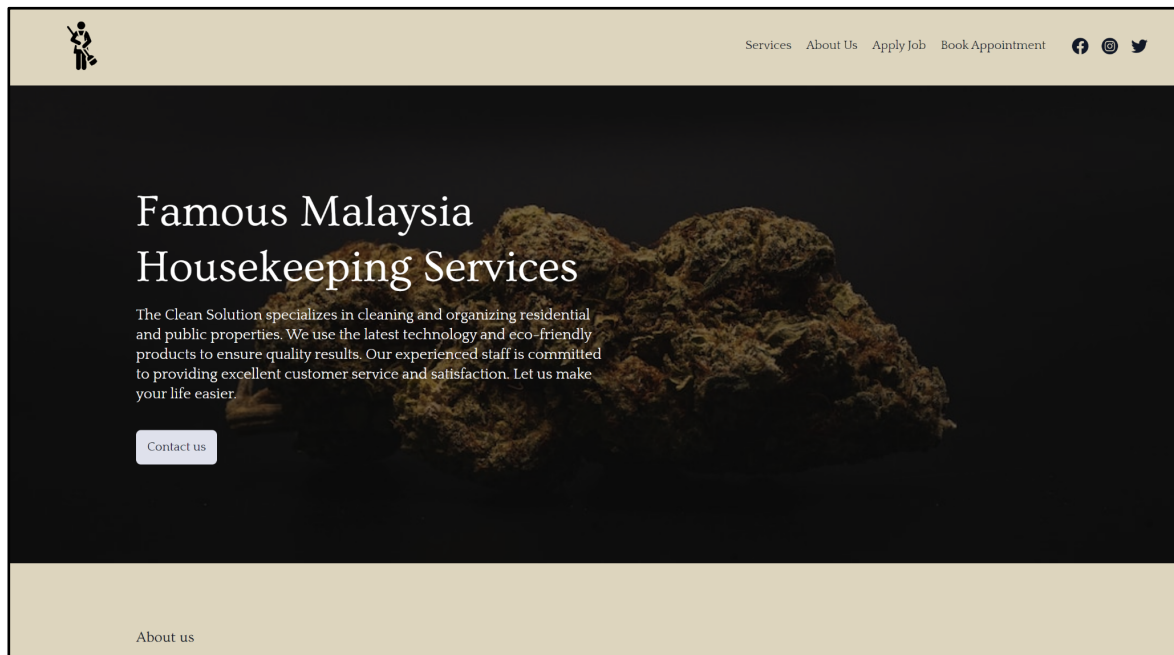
Services About Us Apply Job Book Appointment

Famous Malaysia Housekeeping Services

The Clean Solution specializes in cleaning and organizing residential and public properties. We use the latest technology and eco-friendly products to ensure quality results. Our experienced staff is committed to providing excellent customer service and satisfaction. Let us make your life easier.

Contact us

About us